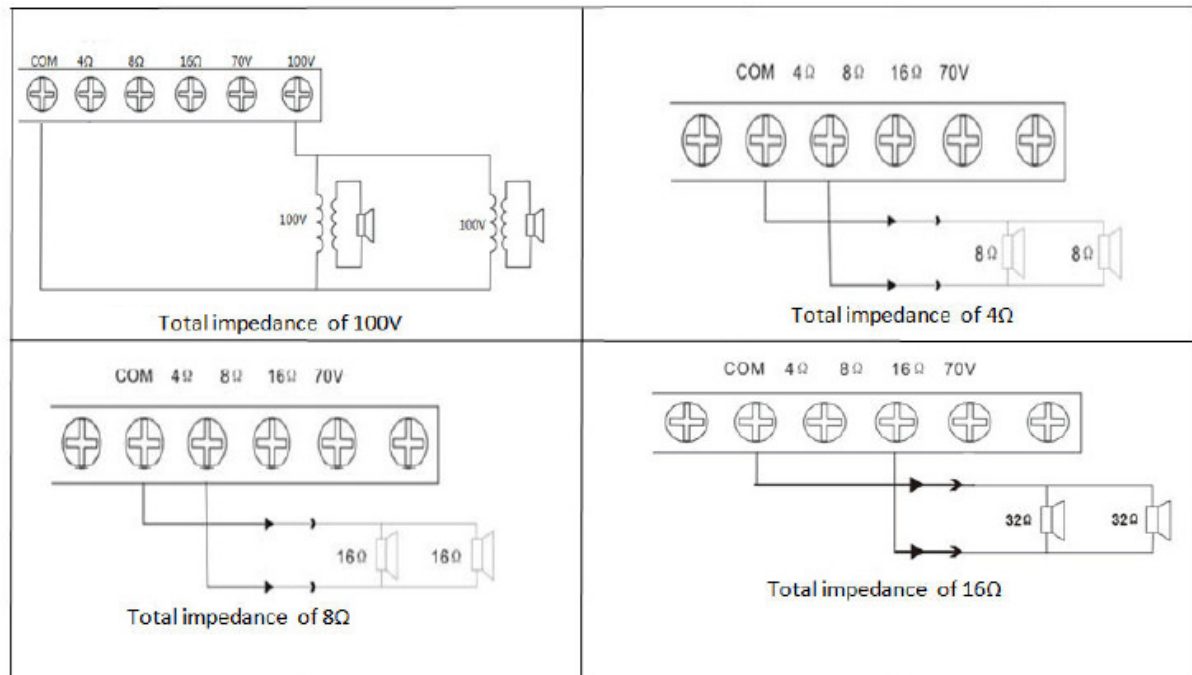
COM 4Ω 8Ω 16Ω 70V 100V

100V

100V

Total impedance of 100V

COM 4Ω 8Ω 16Ω 70V

8Ω

8Ω

Total impedance of 4Ω

COM 4Ω 8Ω 16Ω 70V

16Ω

16Ω

Total impedance of 8Ω

COM 4Ω 8Ω 16Ω 70V

32Ω

32Ω

Total impedance of 16Ω